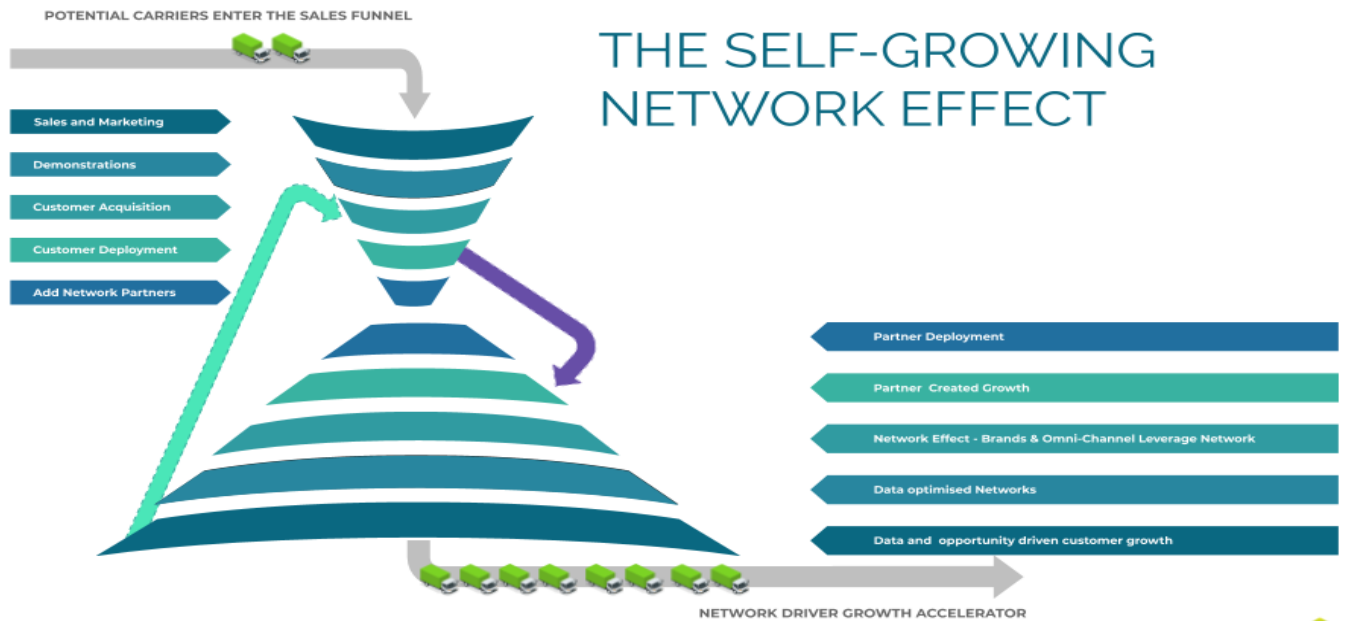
POTENTIAL CARRIERS ENTER THE SALES FUNNEL

THE SELF-GROWING NETWORK EFFECT

Sales and Marketing

Demonstrations

Customer Acquisition

Customer Deployment

Add Network Partners

Partner Deployment

Partner  Created Growth

Network Effect - Brands & Omni-Channel Leverage Network

Data optimised Networks

Data and  opportunity driven customer growth

NETWORK DRIVER GROWTH ACCELERATOR